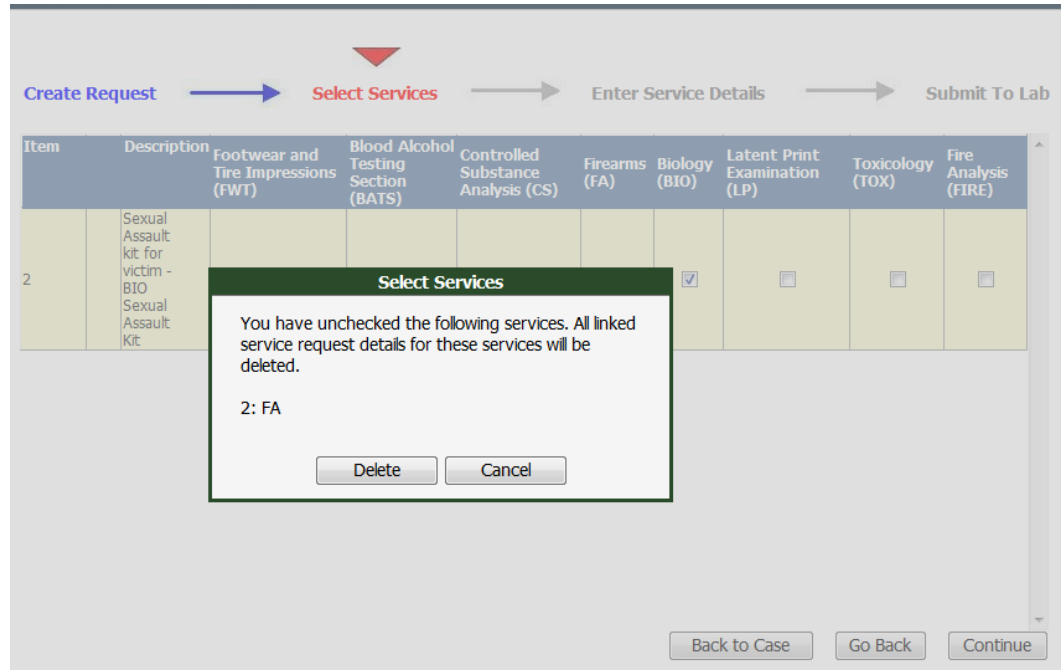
Create Request → Select Services → Enter Service Details → Submit To Lab

| Item | | Description | Footwear and Tire Impressions (FWT) | Blood Alcohol Testing Section (BATS) | Controlled Substance Analysis (CS) | Firearms (FA) | Biology (BIO) | Latent Print Examination (LP) | Toxicology (TOX) | Fire Analysis (FIRE) |
|---|---|---|---|---|---|---|---|---|---|---|
| 2 | | Sexual Assault kit for victim - BIO Sexual Assault Kit | | | | | ☑ | ☐ | ☐ | ☐ |

Select Services

You have unchecked the following services. All linked service request details for these services will be deleted.

2: FA

Delete Cancel

Back to Case Go Back Continue